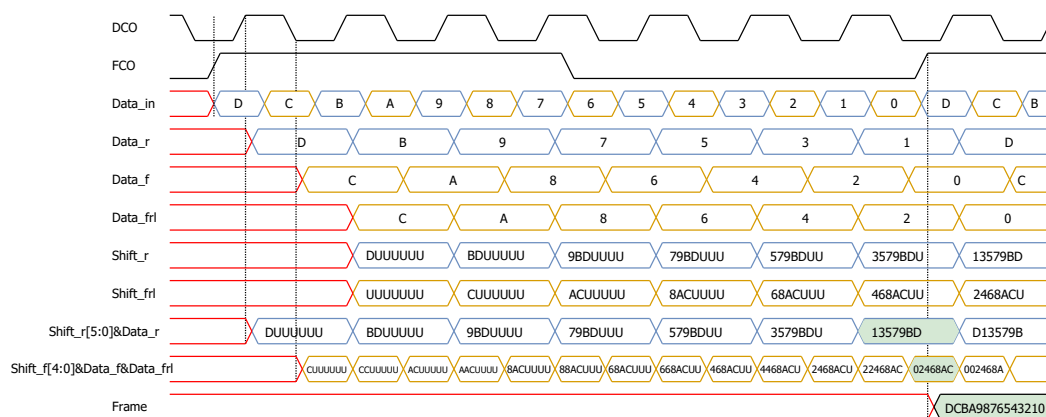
DCO

FCO

Data_in D C B A 9 8 7 6 5 4 3 2 1 0 D C B

Data_r D B 9 7 5 3 1 D

Data_f C A 8 6 4 2 0 C

Data_frl C A 8 6 4 2 0

Shift_r DUUUUUU BDUUUUU 9BDUUUU 79BDUUU 579BDUU 3579BDU 13579BD

Shift_frl UUUUUUU CUUUUUU ACUUUUU 8ACUUUU 68ACUUU 468ACUU 2468ACU

Shift_r[5:0]&Data_r DUUUUUU BDUUUUU 9BDUUUU 79BDUUU 579BDUU 3579BDU 13579BD D13579B

Shift_f[4:0]&Data_f&Data_frl CUUUUUU CCUUUUU ACUUUUU AACUUUU 8ACUUUU 88ACUUU 68ACUUU 668ACUU 468ACUU 4468ACU 2468ACU 22468AC 02468AC 002468A

Frame DCBA9876543210